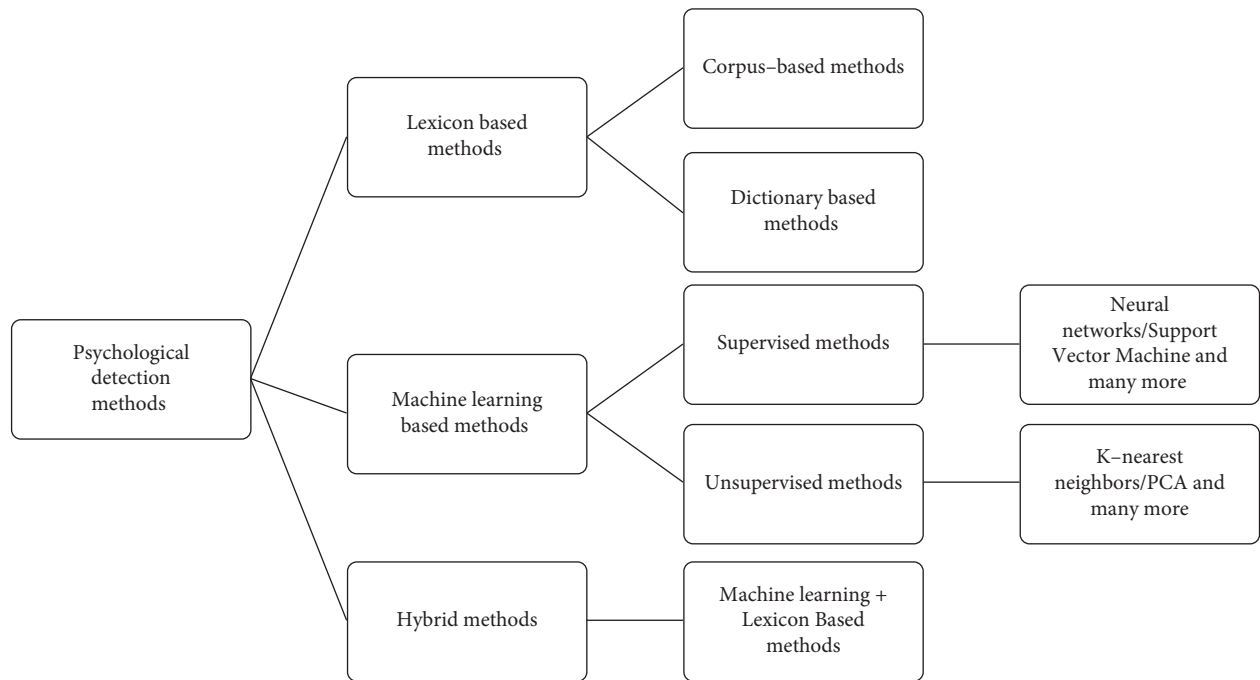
Psychological detection methods

Lexicon based methods

Corpus–based methods

Dictionary based methods

Machine learning based methods

Supervised methods

Neural networks/Support Vector Machine and many more

Unsupervised methods

K–nearest neighbors/PCA and many more

Hybrid methods

Machine learning + Lexicon Based methods